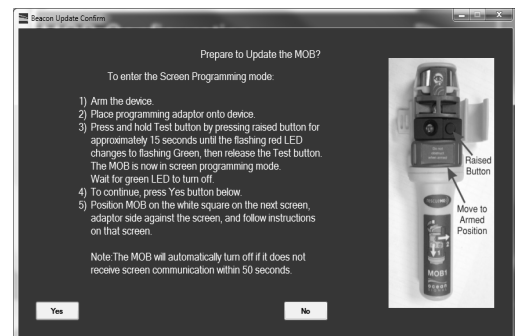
Beacon Update Confirm

Prepare to Update the MOB?

To enter the Screen Programming mode:

1) Arm the device.
2) Place programming adaptor onto device.
3) Press and hold Test button by pressing raised button for approximately 15 seconds until the flashing red LED changes to flashing Green, then release the Test button. The MOB is now in screen programming mode. Wait for green LED to turn off.
4) To continue, press Yes button below.
5) Position MOB on the white square on the next screen, adaptor side against the screen, and follow instructions on that screen.

Note:The MOB will automatically turn off if it does not receive screen communication within 50 seconds.

Raised Button

Move to Armed Position

MOB1

Yes

No